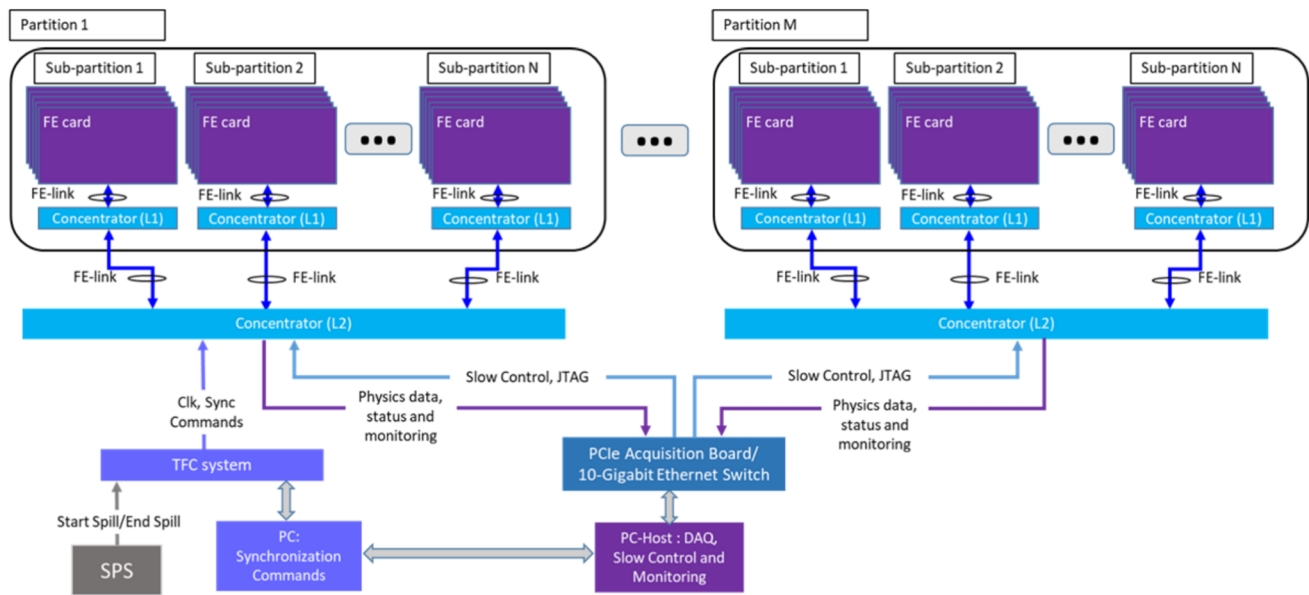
Partition 1

Sub-partition 1
Sub-partition 2
Sub-partition N

FE card
FE card
FE card

FE-link
FE-link
FE-link

Concentrator (L1)
Concentrator (L1)
Concentrator (L1)

Partition M

Sub-partition 1
Sub-partition 2
Sub-partition N

FE card
FE card
FE card

FE-link
FE-link
FE-link

Concentrator (L1)
Concentrator (L1)
Concentrator (L1)

FE-link
FE-link
FE-link

FE-link
FE-link
FE-link

Concentrator (L2)

Concentrator (L2)

Slow Control, JTAG

Slow Control, JTAG

Clk, Sync Commands

Physics data, status and monitoring

Physics data, status and monitoring

TFC system

PCIe Acquisition Board/ 10-Gigabit Ethernet Switch

Start Spill/End Spill

SPS

PC: Synchronization Commands

PC-Host : DAQ, Slow Control and Monitoring